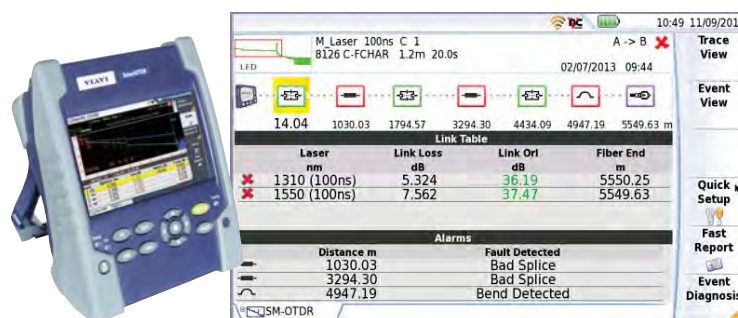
VIAVI SmartOTDR

DC 10:49 11/09/201

M_Laser 100ns C 1
8126 C-FCHAR 1.2m 20.0s
A -> B
LFD
02/07/2013 09:44

14.04 1030.03 1794.57 3294.30 4434.09 4947.19 5549.63 m

Link Table

| Laser nm | Link Loss dB | Link Orl dB | Fiber End m |
|---|---|---|---|
| 1310 (100ns) | 5.324 | 36.19 | 5550.25 |
| 1550 (100ns) | 7.562 | 37.47 | 5549.63 |

Alarms

| Distance m | Fault Detected |
|---|---|
| 1030.03 | Bad Splice |
| 3294.30 | Bad Splice |
| 4947.19 | Bend Detected |

SM-OTDR

Trace View

Event View

Quick Setup

Fast Report

Event Diagnosis